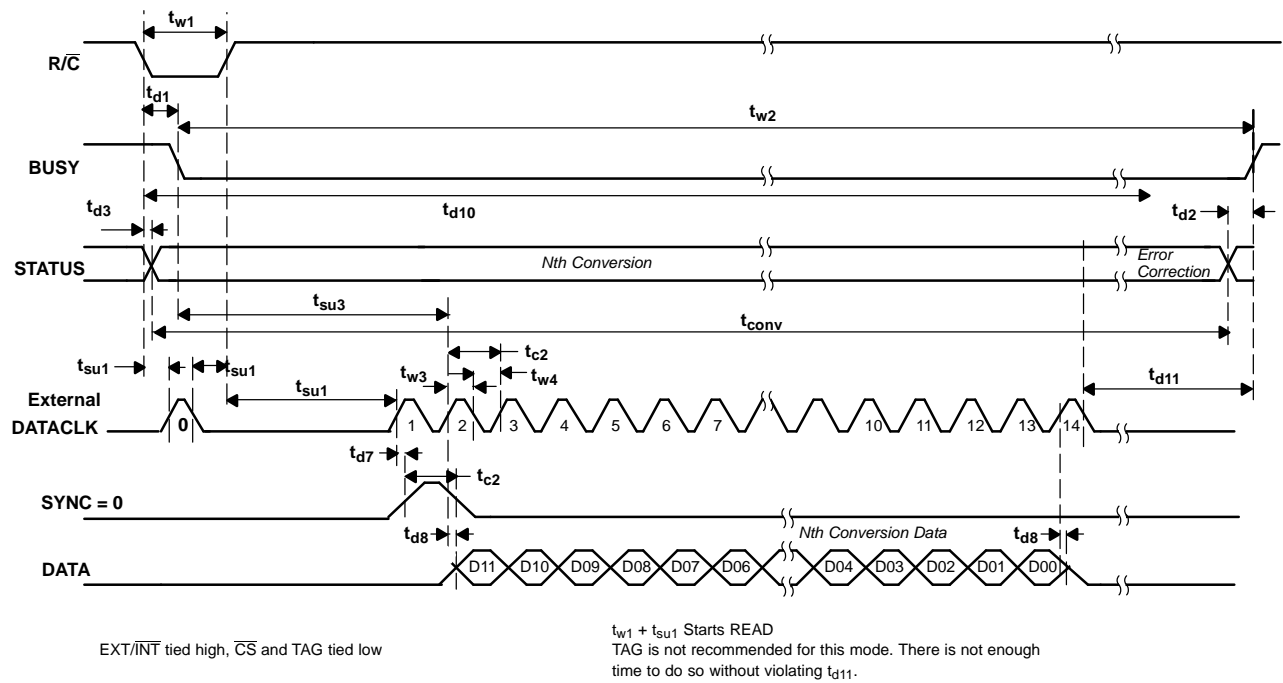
$t_{w1}$

$R/\overline{C}$

$t_{d1}$

$t_{w2}$

BUSY

$t_{d10}$

$t_{d3}$

$t_{d2}$

STATUS

Nth Conversion

Error Correction

$t_{su3}$

$t_{conv}$

$t_{su1}$

$t_{su1}$

$t_{c2}$

$t_{w3}$

$t_{w4}$

$t_{su1}$

$t_{d11}$

External DATACLK

0 1 2 3 4 5 6 7 10 11 12 13 14

$t_{d7}$

$t_{c2}$

SYNC = 0

$t_{d8}$

Nth Conversion Data

$t_{d8}$

DATA

D11 D10 D09 D08 D07 D06 D04 D03 D02 D01 D00

EXT/$\overline{INT}$ tied high, $\overline{CS}$ and TAG tied low

$t_{w1}$ + $t_{su1}$ Starts READ
TAG is not recommended for this mode. There is not enough time to do so without violating $t_{d11}$.